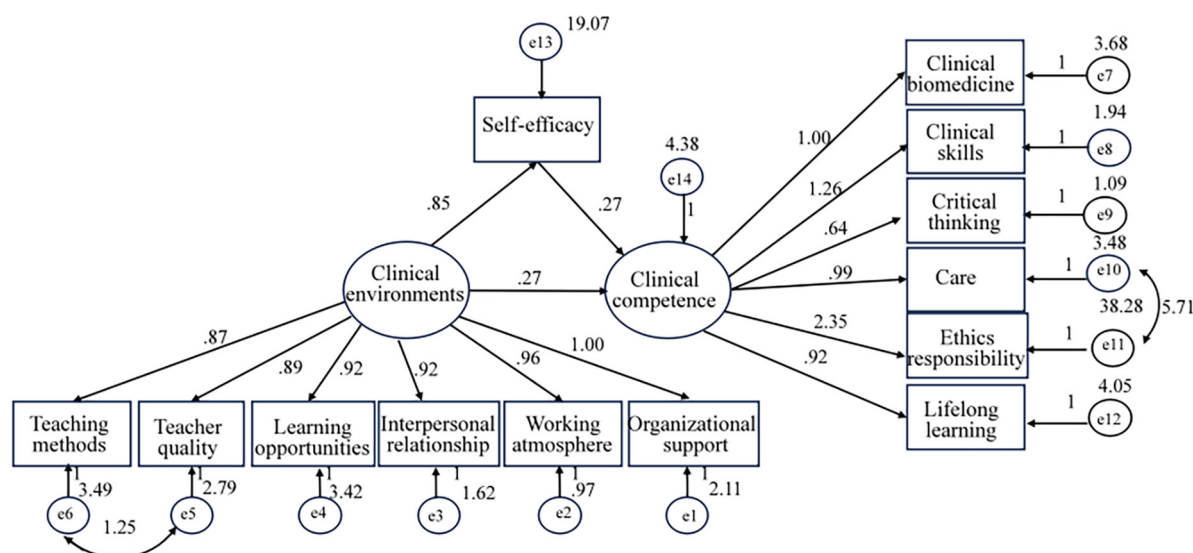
e13
19.07
Self-efficacy
.85
.27
4.38
e14
1
Clinical environments
.27
Clinical competence
1.00
1.26
.64
.99
2.35
.92
Clinical biomedicine
1
e7
3.68
Clinical skills
1
e8
1.94
Critical thinking
1
e9
1.09
Care
1
e10
3.48
38.28
5.71
Ethics responsibility
1
e11
Lifelong learning
1
e12
4.05
.87
.89
.92
.92
.96
1.00
Teaching methods
Teacher quality
Learning opportunities
Interpersonal relationship
Working atmosphere
Organizational support
1
3.49
e6
1
2.79
e5
1.25
1
3.42
e4
1
1.62
e3
1
.97
e2
1
2.11
e1